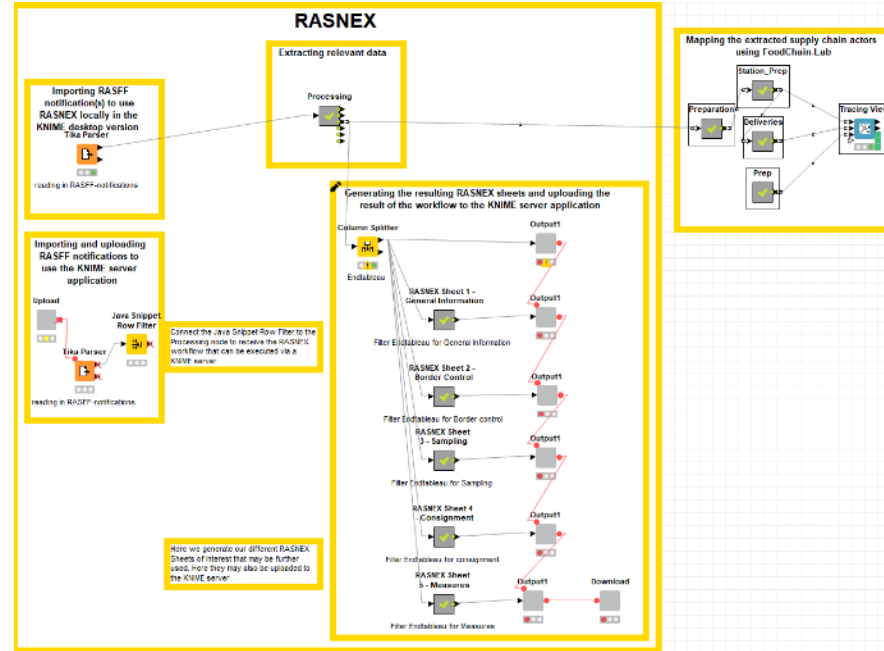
RASNEX

Importing RASFF notification(s) to use RASNEX locally in the KNIME desktop version

Tika Parser

reading in RASFF-notifications

Extracting relevant data

Processing

Mapping the extracted supply chain actors using FoodChain Lab

Station_Prep

Preparation

Deliveries

Tracing View

Prep

Generating the resulting RASNEX sheets and uploading the result of the workflow to the KNIME server application

Column Splitter

Endtableau

Output1

RASNEX Sheet 1 - General Information

Output1

Filter Endtableau for General Information

RASNEX Sheet 2 - Border Control

Output1

Filter Endtableau for Border control

RASNEX Sheet 3 - Sampling

Output1

Filter Endtableau for Sampling

RASNEX Sheet 4 - Consignment

Output1

Filter Endtableau for consignment

RASNEX Sheet 5 - Measures

Output1

Download

Filter Endtableau for Measures

Importing and uploading RASFF notifications to use the KNIME server application

Upload

Java Snippet Row Filter

Tika Parser

reading in RASFF-notifications

Connect the Java Snippet Row Filter to the Processing node to receive the RASNEX workflow that can be executed via a KNIME server

Here we generate our different RASNEX Sheets of interest that may be further used. Here they may also be uploaded to the KNIME server